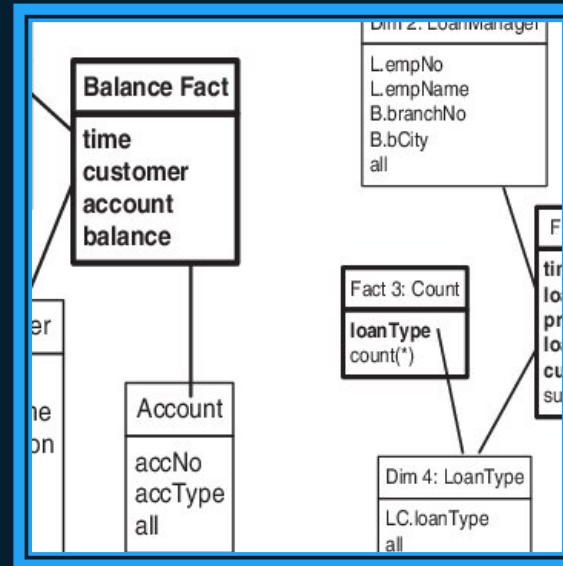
Dim 2: LoanManager
L.empNo
L.empName
B.branchNo
B.bCity
all

Balance Fact
time
customer
account
balance

er

ne
on

Account
accNo
accType
all

Fact 3: Count
loanType
count(*)

F
ti
lo
pr
lo
cu
su

Dim 4: LoanType
LC.loanType
all